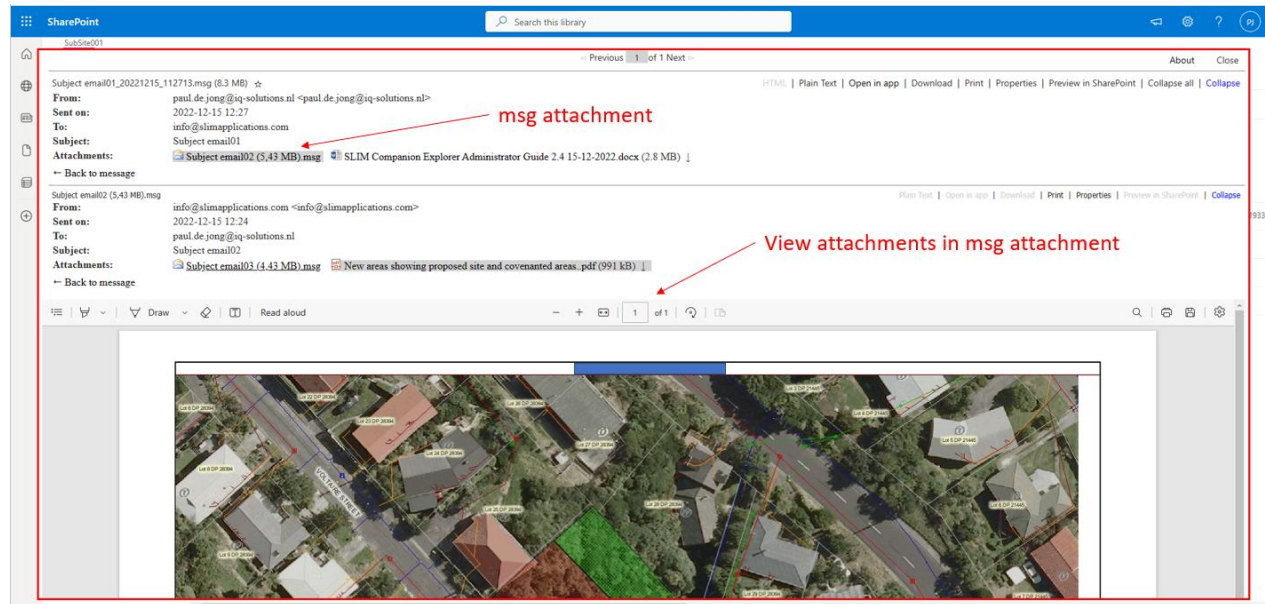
SharePoint

Search this library

PJ

SubSite001

« Previous 1 of 1 Next »

About Close

Subject email01_20221215_112713.msg (8.3 MB) ☆

HTML | Plain Text | Open in app | Download | Print | Properties | Preview in SharePoint | Collapse all | Collapse

From: paul.de.jong@iq-solutions.nl <paul.de.jong@iq-solutions.nl>
Sent on: 2022-12-15 12:27
To: info@slimapplications.com
Subject: Subject email01
Attachments: Subject email02 (5,43 MB).msg SLIM Companion Explorer Administrator Guide 2.4 15-12-2022.docx (2.8 MB) ↓

← Back to message

msg attachment

Subject email02 (5,43 MB).msg

Plain Text | Open in app | Download | Print | Properties | Preview in SharePoint | Collapse

From: info@slimapplications.com <info@slimapplications.com>
Sent on: 2022-12-15 12:24
To: paul.de.jong@iq-solutions.nl
Subject: Subject email02
Attachments: Subject email03 (4,43 MB).msg New areas showing proposed site and covenanted areas..pdf (991 kB) ↓

← Back to message

View attachments in msg attachment

Draw Read aloud − + 1 of 1

1933

VOLTAIRE STREET